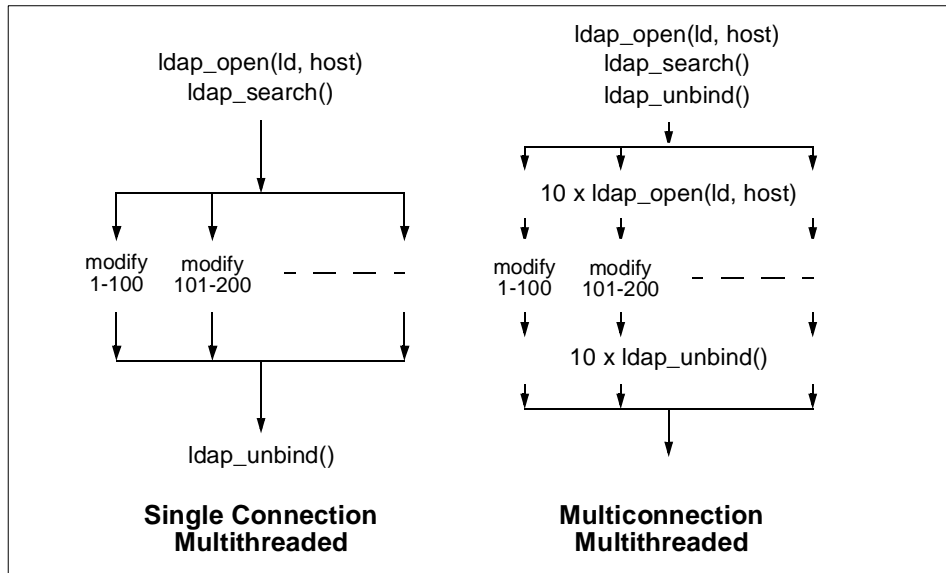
ldap_open(ld, host)
ldap_search()

modify 1-100
modify 101-200

ldap_unbind()

**Single Connection Multithreaded**

ldap_open(ld, host)
ldap_search()
ldap_unbind()

10 x ldap_open(ld, host)

modify 1-100
modify 101-200

10 x ldap_unbind()

**Multiconnection Multithreaded**